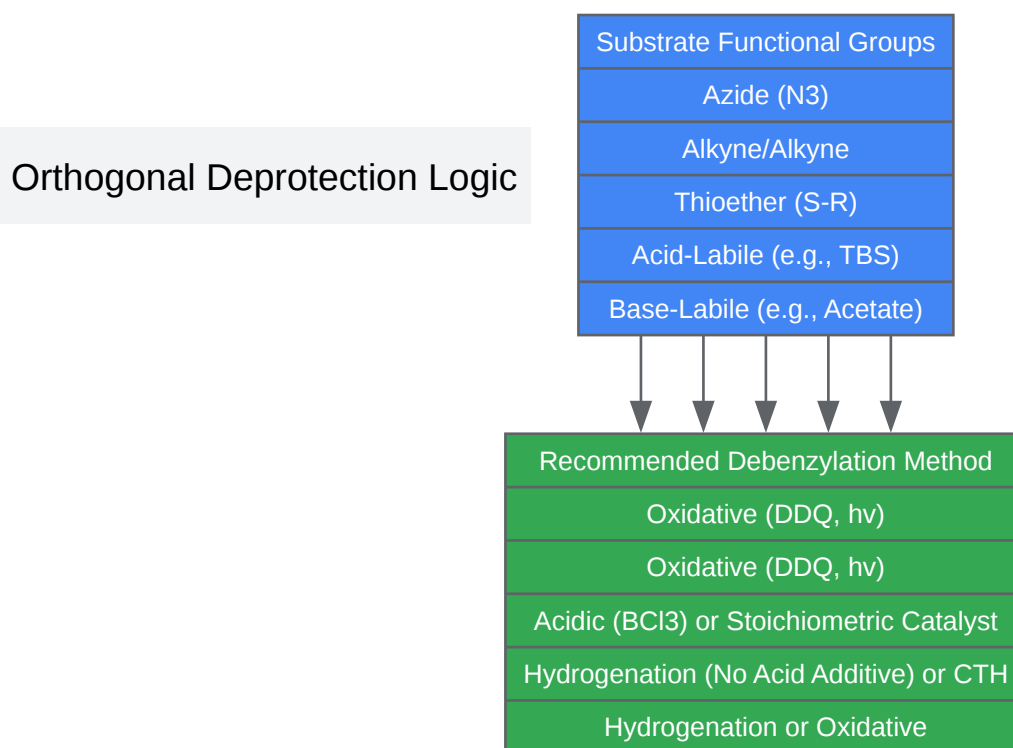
Orthogonal Deprotection Logic

| Substrate Functional Groups |
|---|
| Azide (N3) |
| Alkyne/Alkyne |
| Thioether (S-R) |
| Acid-Labile (e.g., TBS) |
| Base-Labile (e.g., Acetate) |

| Recommended Debenzylation Method |
|---|
| Oxidative (DDQ, hv) |
| Oxidative (DDQ, hv) |
| Acidic (BCl3) or Stoichiometric Catalyst |
| Hydrogenation (No Acid Additive) or CTH |
| Hydrogenation or Oxidative |